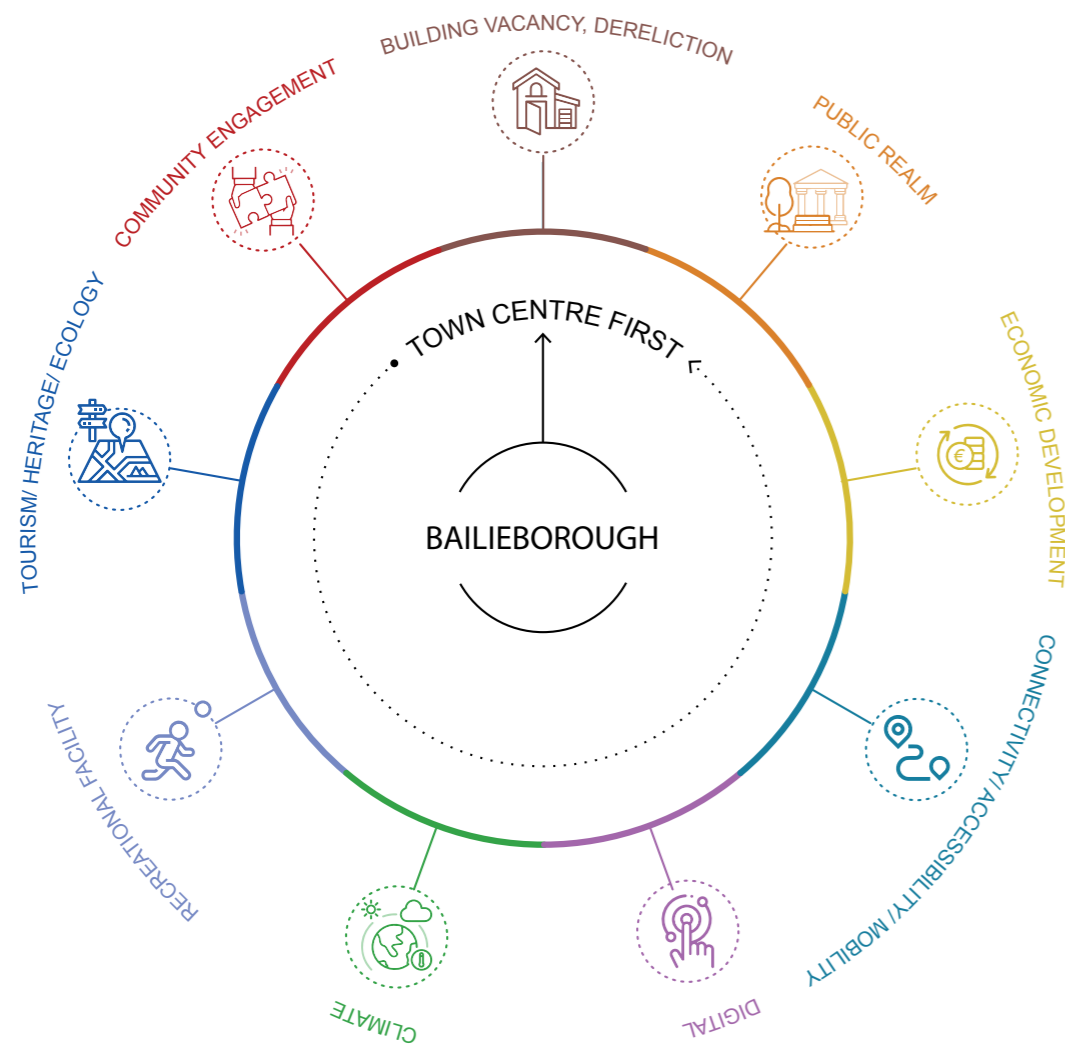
BUILDING VACANCY, DERELICTION

PUBLIC REALM

ECONOMIC DEVELOPMENT

CONNECTIVITY/ ACCESSIBILITY/ MOBILITY

DIGITAL

CLIMATE

RECREATIONAL FACILITY

TOURISM/ HERITAGE/ ECOLOGY

COMMUNITY ENGAGEMENT

TOWN CENTRE FIRST

BAILIEBOROUGH